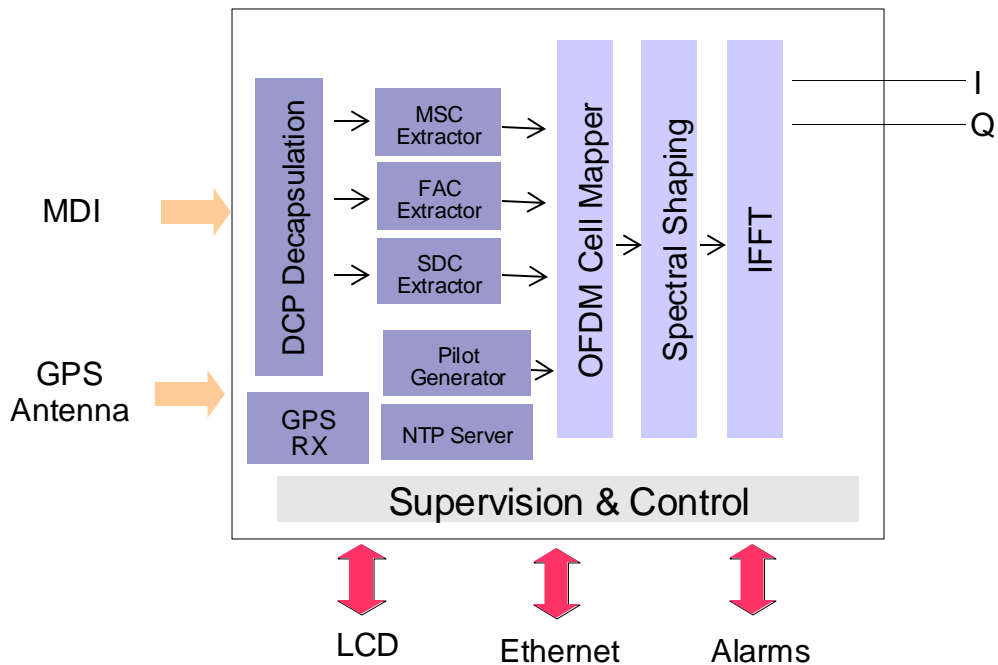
MDI

GPS Antenna

DCP Decapsulation

MSC Extractor

FAC Extractor

SDC Extractor

Pilot Generator

GPS RX

NTP Server

OFDM Cell Mapper

Spectral Shaping

IFFT

I

Q

Supervision & Control

LCD

Ethernet

Alarms